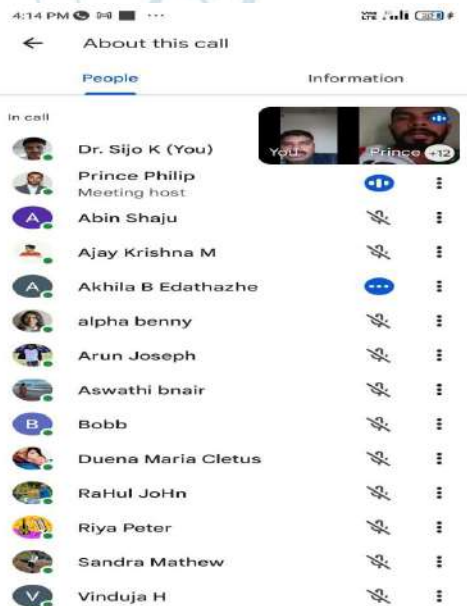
4:14 PM ···

About this call

People

Information

In call

You

Prince +12

Dr. Sijo K (You)

Prince Philip
Meeting host

A Abin Shaju

Ajay Krishna M

A Akhila B Edathazhe

alpha benny

Arun Joseph

Aswathi bnair

B Bobb

Duena Maria Cletus

RaHul JoHn

Riya Peter

Sandra Mathew

V Vinduja H